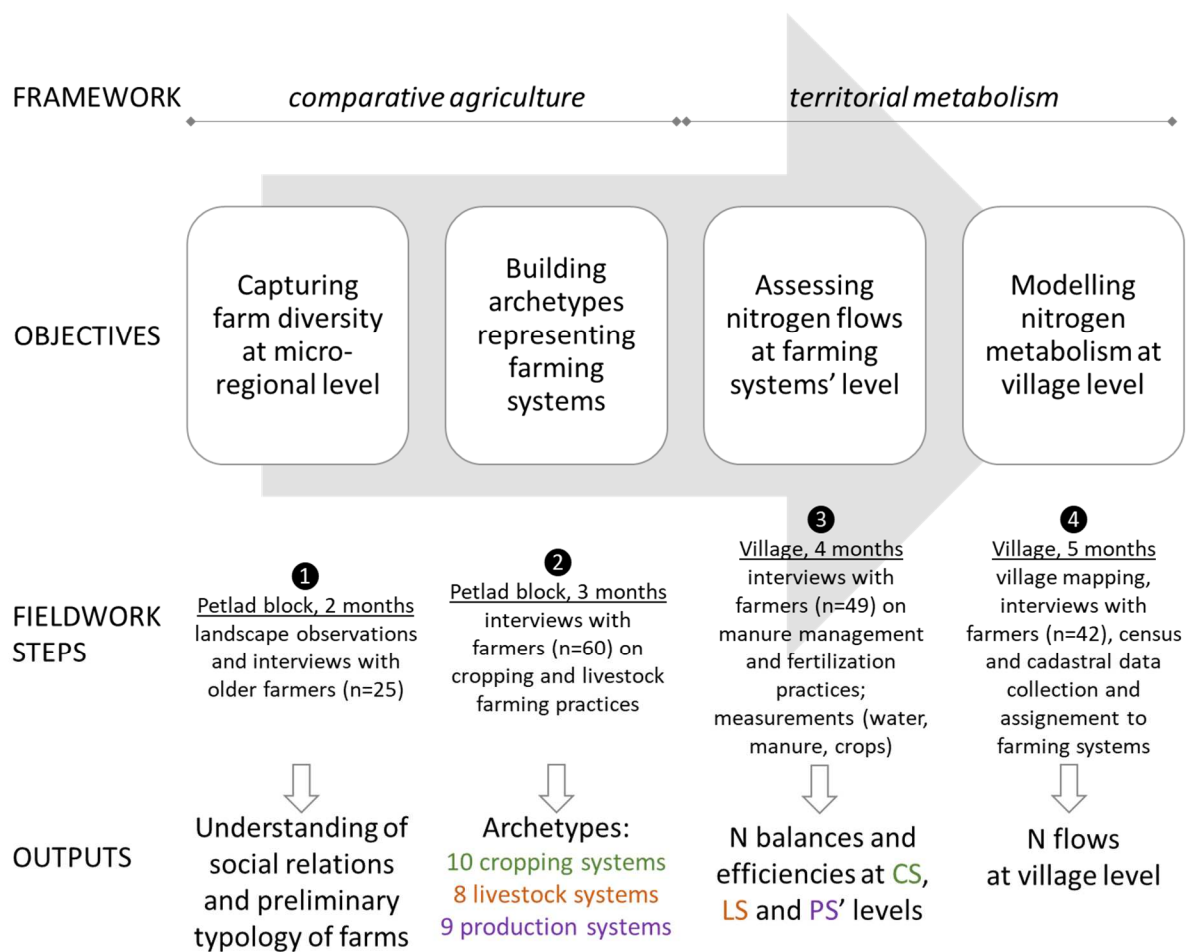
FRAMEWORK

comparative agriculture

territorial metabolism

OBJECTIVES

Capturing farm diversity at micro-regional level

Building archetypes representing farming systems

Assessing nitrogen flows at farming systems' level

Modelling nitrogen metabolism at village level

FIELDWORK STEPS

1
Petlad block, 2 months
landscape observations and interviews with older farmers (n=25)

2
Petlad block, 3 months
interviews with farmers (n=60) on cropping and livestock farming practices

3
Village, 4 months
interviews with farmers (n=49) on manure management and fertilization practices; measurements (water, manure, crops)

4
Village, 5 months
village mapping, interviews with farmers (n=42), census and cadastral data collection and assignement to farming systems

OUTPUTS

Understanding of social relations and preliminary typology of farms

Archetypes:
10 cropping systems
8 livestock systems
9 production systems

N balances and efficiencies at CS, LS and PS' levels

N flows at village level